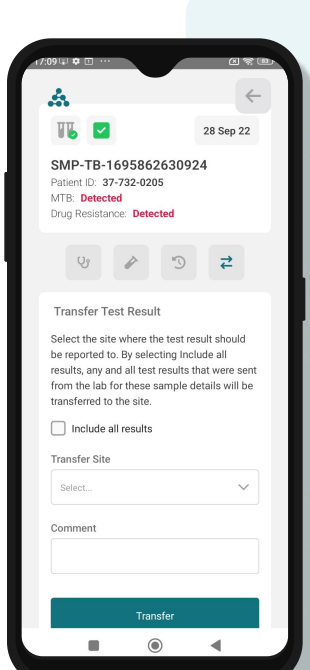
17:09

28 Sep 22

SMP-TB-1695862630924
Patient ID: 37-732-0205
MTB: Detected
Drug Resistance: Detected

Transfer Test Result

Select the site where the test result should be reported to. By selecting Include all results, any and all test results that were sent from the lab for these sample details will be transferred to the site.

Include all results

Transfer Site

Select...

Comment

Transfer